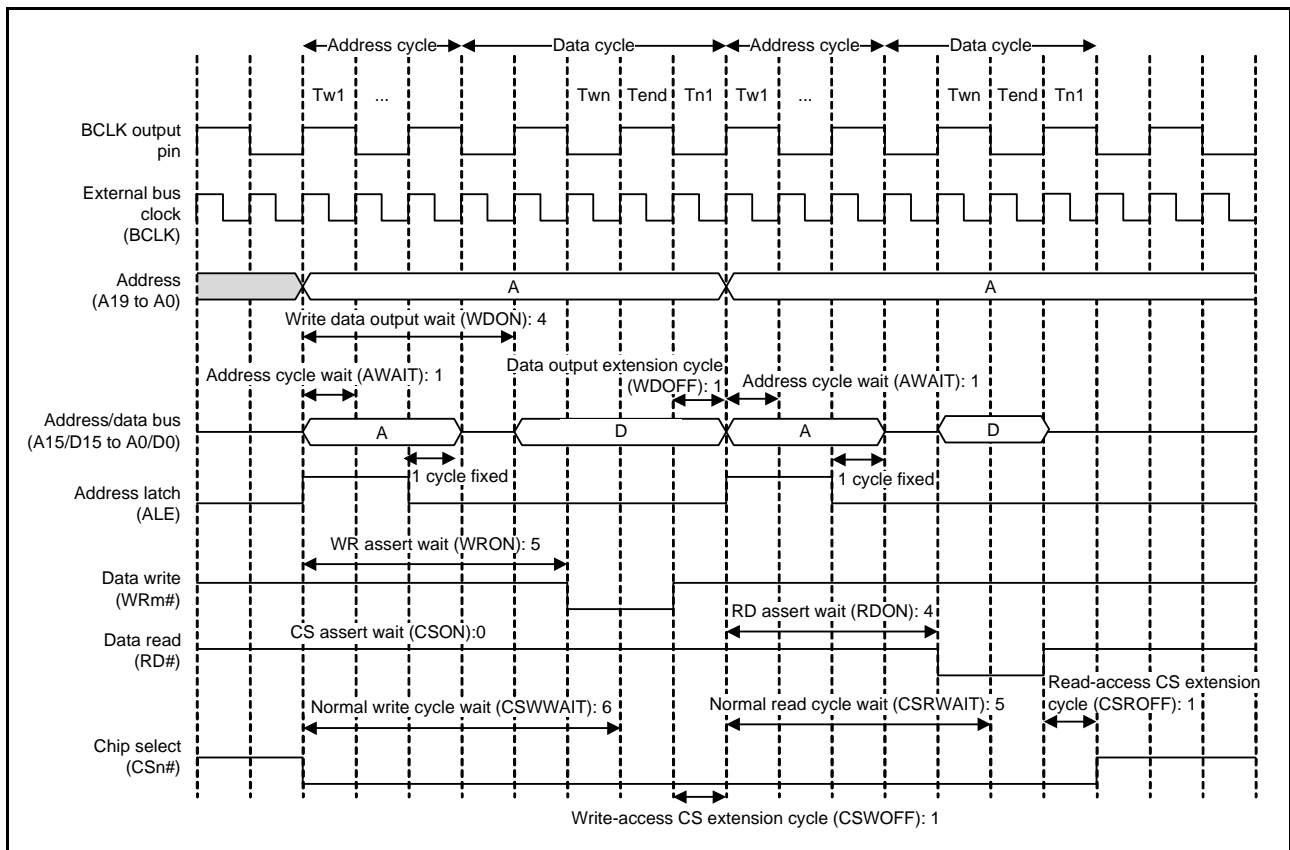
Address cycle
Data cycle
Address cycle
Data cycle

Tw1
...
Twn
Tend
Tn1
Tw1
...
Twn
Tend
Tn1

BCLK output pin

External bus clock (BCLK)

Address (A19 to A0)
A
A

Write data output wait (WDON): 4

Data output extension cycle (WDOFF): 1
Address cycle wait (AWAIT): 1
Address cycle wait (AWAIT): 1

Address/data bus (A15/D15 to A0/D0)
A
D
A
D

1 cycle fixed
1 cycle fixed
Address latch (ALE)

WR assert wait (WRON): 5
Data write (WRm#)

RD assert wait (RDON): 4
Data read (RD#)
CS assert wait (CSON):0

Read-access CS extension cycle (CSROFF): 1
Normal write cycle wait (CSWWAIT): 6
Normal read cycle wait (CSRWAIT): 5

Chip select (CSn#)

Write-access CS extension cycle (CSWOFF): 1